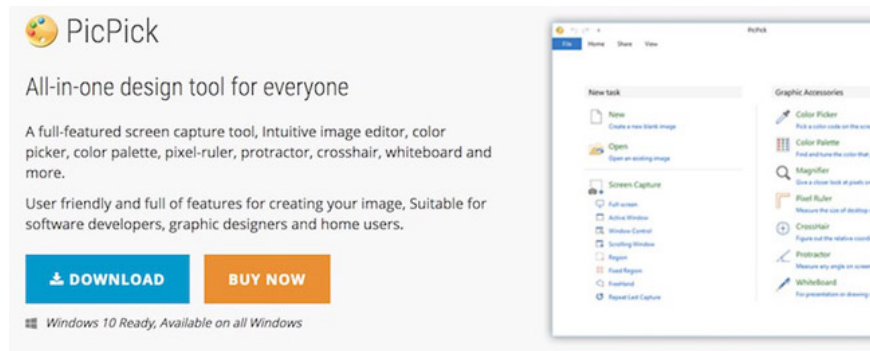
PicPick

All-in-one design tool for everyone

A full-featured screen capture tool, Intuitive image editor, color picker, color palette, pixel-ruler, protractor, crosshair, whiteboard and more.

User friendly and full of features for creating your image, Suitable for software developers, graphic designers and home users.

DOWNLOAD

BUY NOW

Windows 10 Ready, Available on all Windows

PicPick

File Home Share View

New task

New
Create a new blank image

Open
Open an existing image

Screen Capture
Full screen
Active Window
Window Control
Scrolling Window
Region
Fixed Region
FreeHand
Repeat Last Capture

Graphic Accessories

Color Picker
Pick a color code on the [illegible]

Color Palette
Find and tune the color that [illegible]

Magnifier
Give a closer look at pixels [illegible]

Pixel Ruler
Measure the size of desktop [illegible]

CrossHair
Figure out the relative coord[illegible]

Protractor
Measure any angle on scree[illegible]

WhiteBoard
For presentation or drawing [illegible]